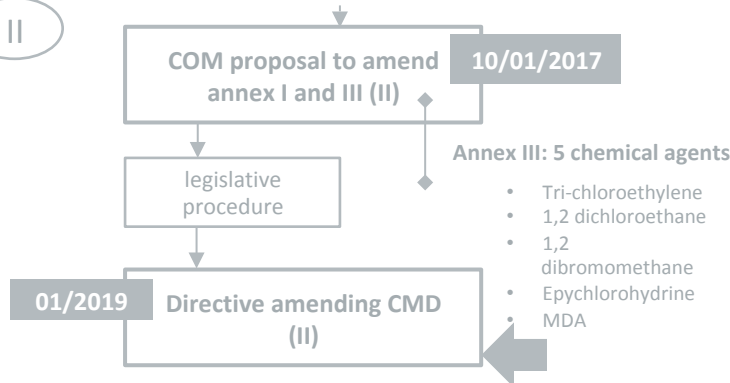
II

COM proposal to amend annex I and III (II)

10/01/2017

Annex III: 5 chemical agents

- Tri-chloroethylene
- 1,2 dichloroethane
- 1,2 dibromomethane
- Epychlorohydrine
- MDA

legislative procedure

01/2019

Directive amending CMD (II)